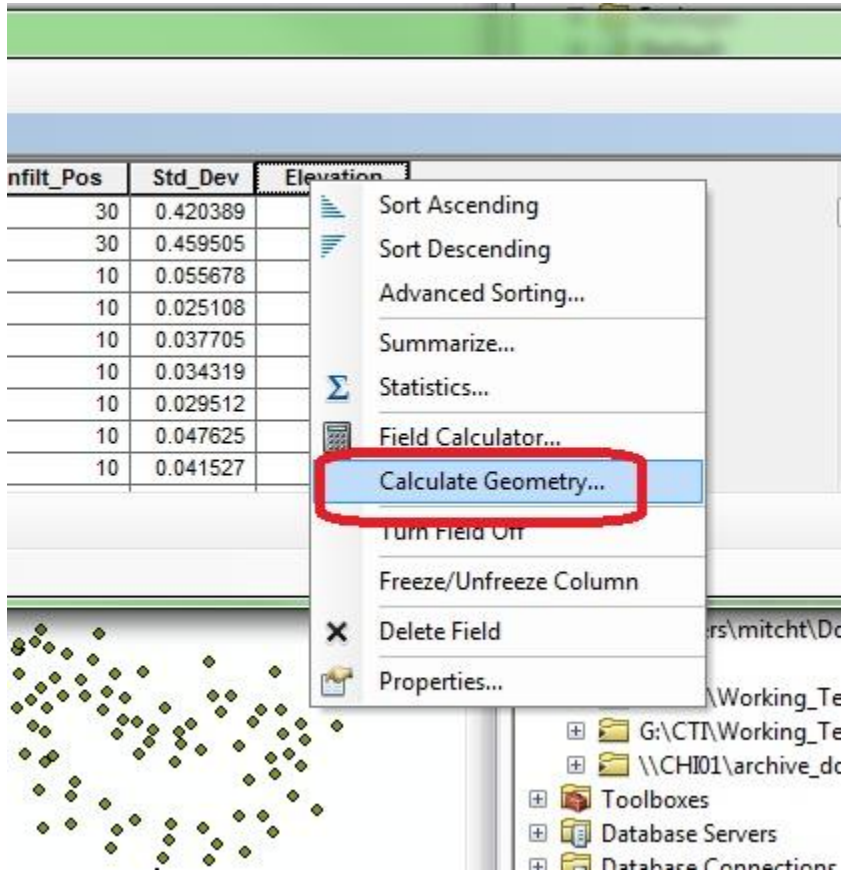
| nfilt_Pos | Std_Dev | Elevation |
|---|---|---|
| 30 | 0.420389 | |
| 30 | 0.459505 | |
| 10 | 0.055678 | |
| 10 | 0.025108 | |
| 10 | 0.037705 | |
| 10 | 0.034319 | |
| 10 | 0.029512 | |
| 10 | 0.047625 | |
| 10 | 0.041527 | |

Sort Ascending
Sort Descending
Advanced Sorting...
Summarize...
Statistics...
Field Calculator...
Calculate Geometry...
Turn Field Off
Freeze/Unfreeze Column
Delete Field
Properties...

rs\mitcht\Do
\Working_Te
G:\CTI\Working_Te
\\CHI01\archive_do
Toolboxes
Database Servers
Database Connections